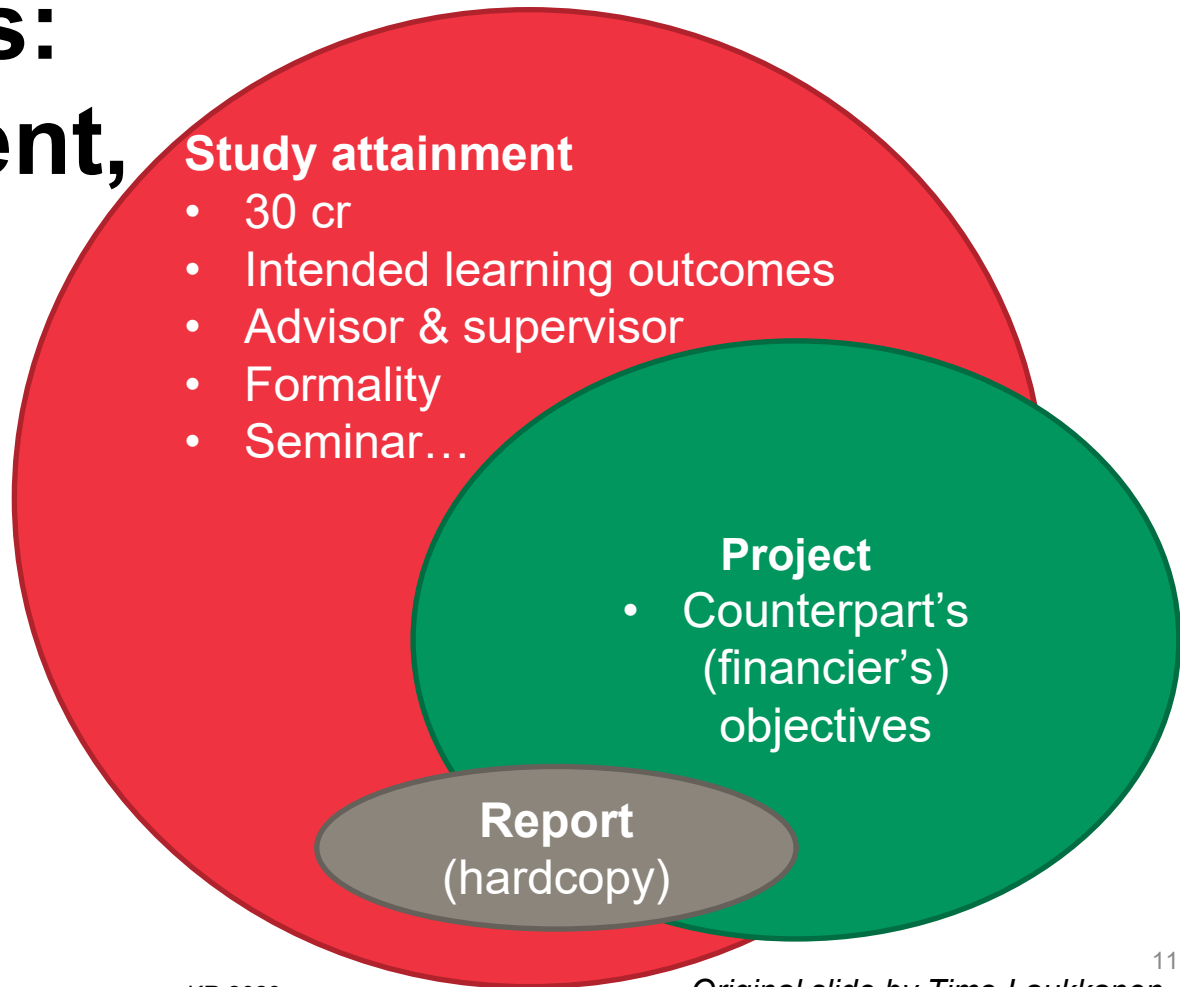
s:
ent,

Study attainment
• 30 cr
• Intended learning outcomes
• Advisor & supervisor
• Formality
• Seminar…

Project
• Counterpart's (financier's) objectives

Report
(hardcopy)

11

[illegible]

Original slide by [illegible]